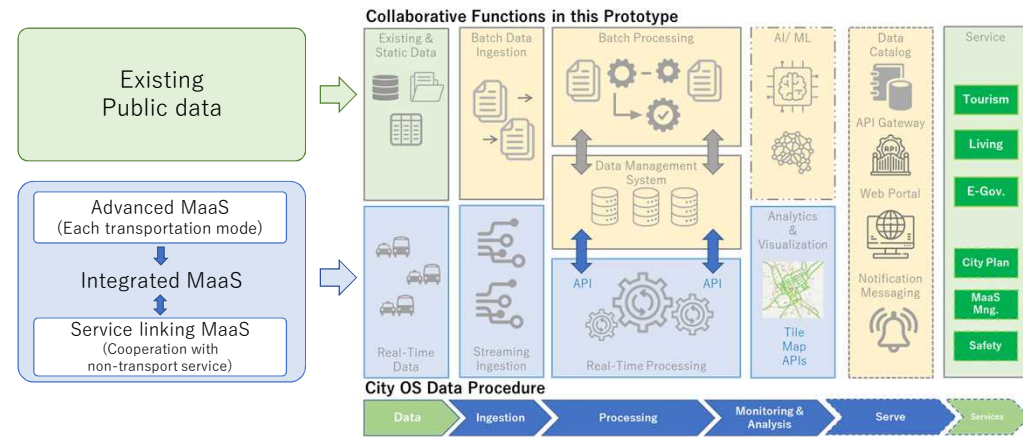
Existing
Public data

Advanced MaaS
(Each transportation mode)

Integrated MaaS

Service linking MaaS
(Cooperation with non-transport service)

Collaborative Functions in this Prototype

Existing & Static Data

Batch Data Ingestion

Batch Processing

AI/ ML

Data Catalog

API Gateway

Web Portal

Notification Messaging

Service

Tourism

Living

E-Gov.

City Plan

MaaS Mng.

Safety

Data Management System

API

API

Real-Time Data

Streaming Ingestion

Real-Time Processing

Analytics & Visualization

Tile Map APIs

City OS Data Procedure

Data

Ingestion

Processing

Monitoring & Analysis

Serve

Services